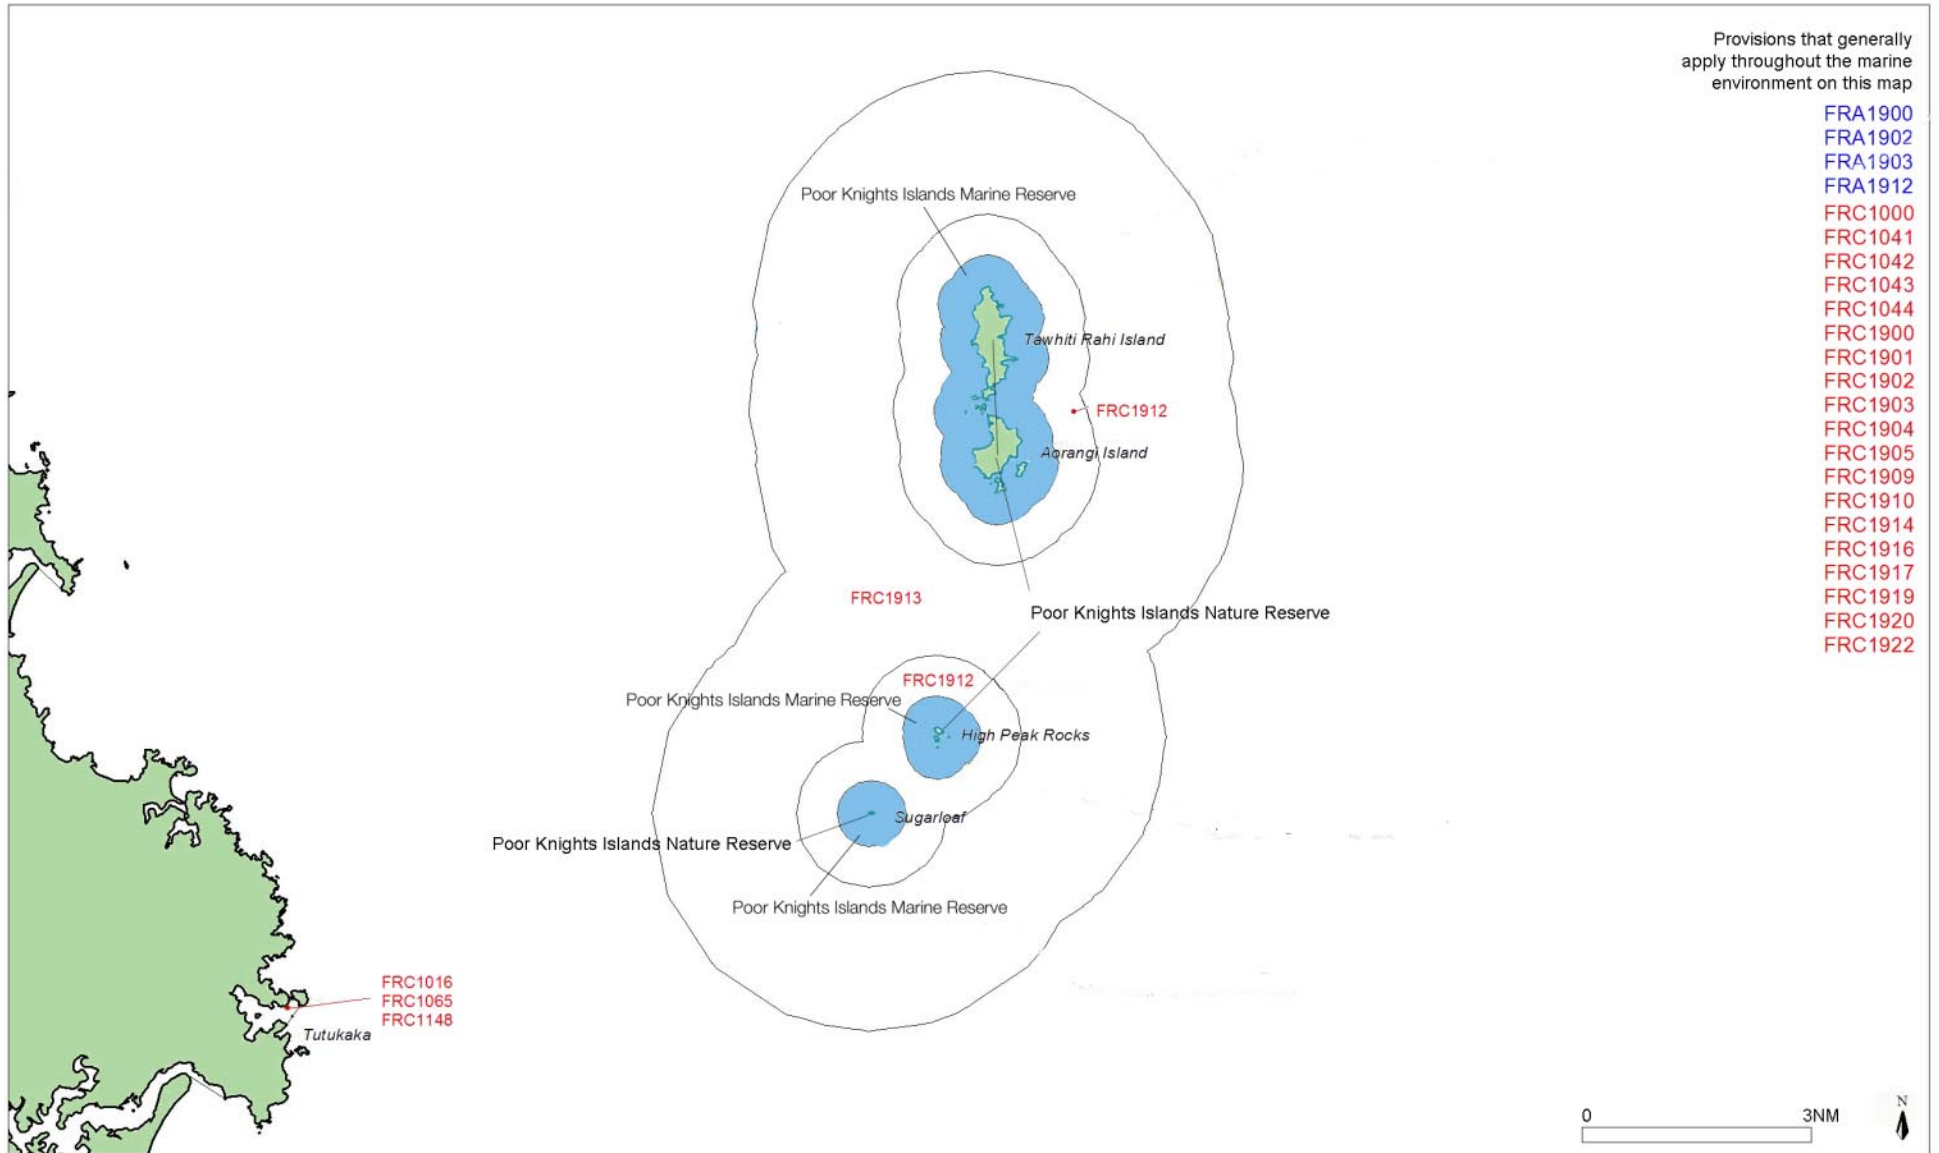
Provisions that generally apply throughout the marine environment on this map

FRA1900
FRA1902
FRA1903
FRA1912
FRC1000
FRC1041
FRC1042
FRC1043
FRC1044
FRC1900
FRC1901
FRC1902
FRC1903
FRC1904
FRC1905
FRC1909
FRC1910
FRC1914
FRC1916
FRC1917
FRC1919
FRC1920
FRC1922

Poor Knights Islands Marine Reserve

Tawhiti Rahi Island

FRC1912

Aorangi Island

FRC1913

Poor Knights Islands Nature Reserve

FRC1912

Poor Knights Islands Marine Reserve

High Peak Rocks

Sugarloaf

Poor Knights Islands Nature Reserve

Poor Knights Islands Marine Reserve

FRC1016
FRC1065
FRC1148

Tutukaka

0
3NM

N